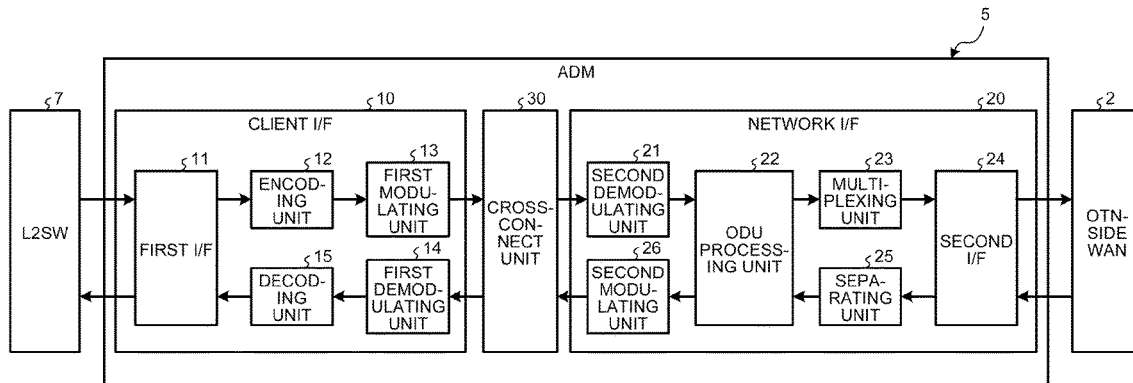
5

ADM

7

L2SW

10

CLIENT I/F

11

FIRST I/F

12

ENCODING UNIT

13

FIRST MODULATING UNIT

15

DECODING UNIT

14

FIRST DEMODULATING UNIT

30

CROSS-CONNECT UNIT

20

NETWORK I/F

21

SECOND DEMODULATING UNIT

26

SECOND MODULATING UNIT

22

ODU PROCESSING UNIT

23

MULTIPLEXING UNIT

25

SEPARATING UNIT

24

SECOND I/F

2

OTN-SIDE WAN